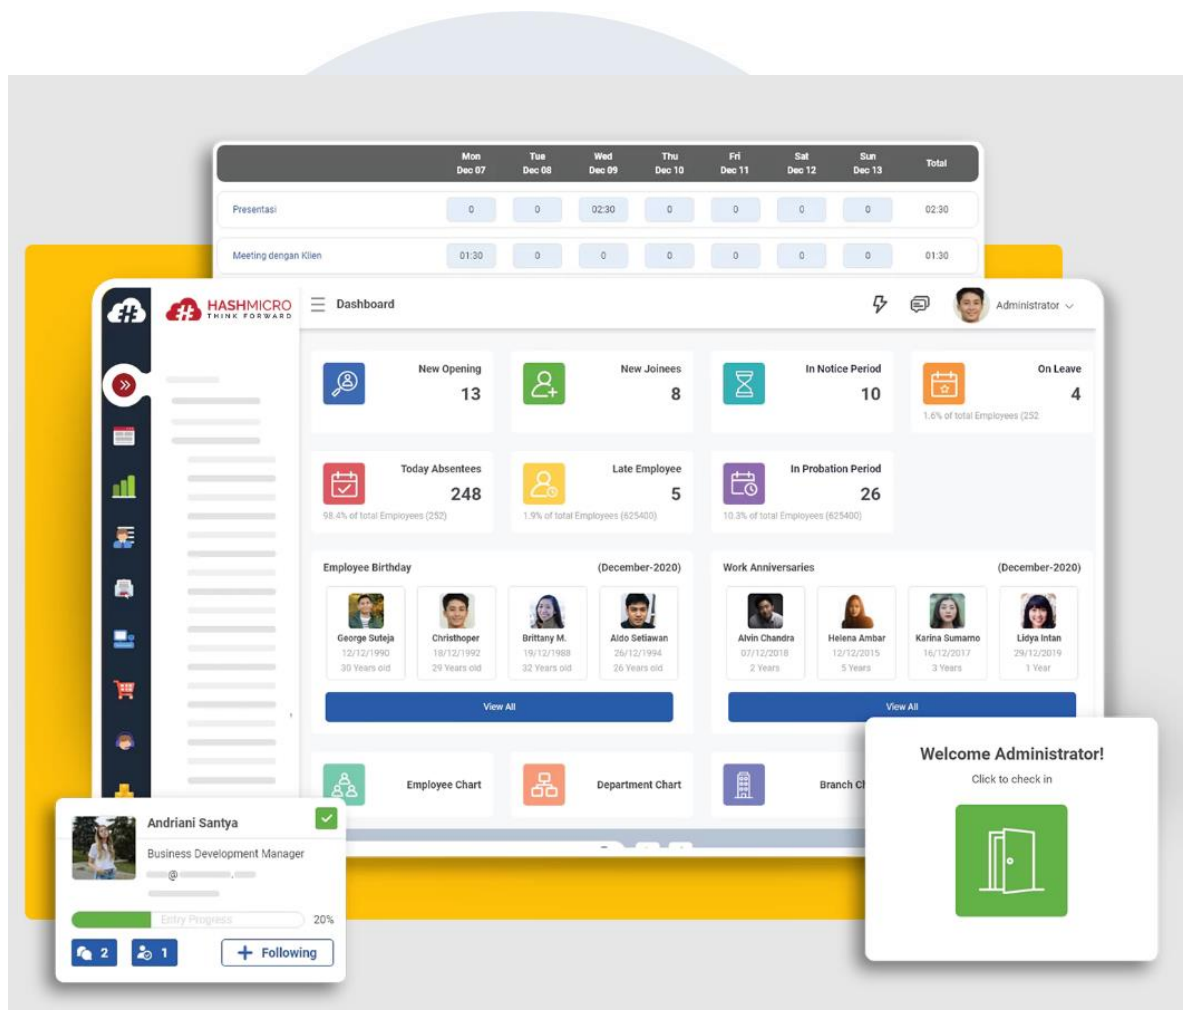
| | Mon Dec 07 | Tue Dec 08 | Wed Dec 09 | Thu Dec 10 | Fri Dec 11 | Sat Dec 12 | Sun Dec 13 | Total |
|---|---|---|---|---|---|---|---|---|
| Presentasi | 0 | 0 | 02:30 | 0 | 0 | 0 | 0 | 02:30 |
| Meeting dengan Klien | 01:30 | 0 | 0 | 0 | 0 | 0 | 0 | 01:30 |

HASHMICRO THINK FORWARD

Dashboard

Administrator

New Opening 13

New Joinees 8

In Notice Period 10

On Leave 4
1.6% of total Employees (252

Today Absentees 248
98.4% of total Employees (252)

Late Employee 5
1.9% of total Employees (625400)

In Probation Period 26
10.3% of total Employees (625400)

Employee Birthday (December-2020)

George Suteja 12/12/1990 30 Years old

Christhoper 18/12/1992 29 Years old

Brittany M. 19/12/1988 32 Years old

Aldo Setiawan 26/12/1994 26 Years old

View All

Work Anniversaries (December-2020)

Alvin Chandra 07/12/2018 2 Years

Helena Ambar 12/12/2015 5 Years

Karina Sumarno 16/12/2017 3 Years

Lidya Intan 29/12/2019 1 Year

View All

Employee Chart

Department Chart

Branch Ch

Welcome Administrator!
Click to check in

Andriani Santya
Business Development Manager
Entry Progress 20%

2 1 Following